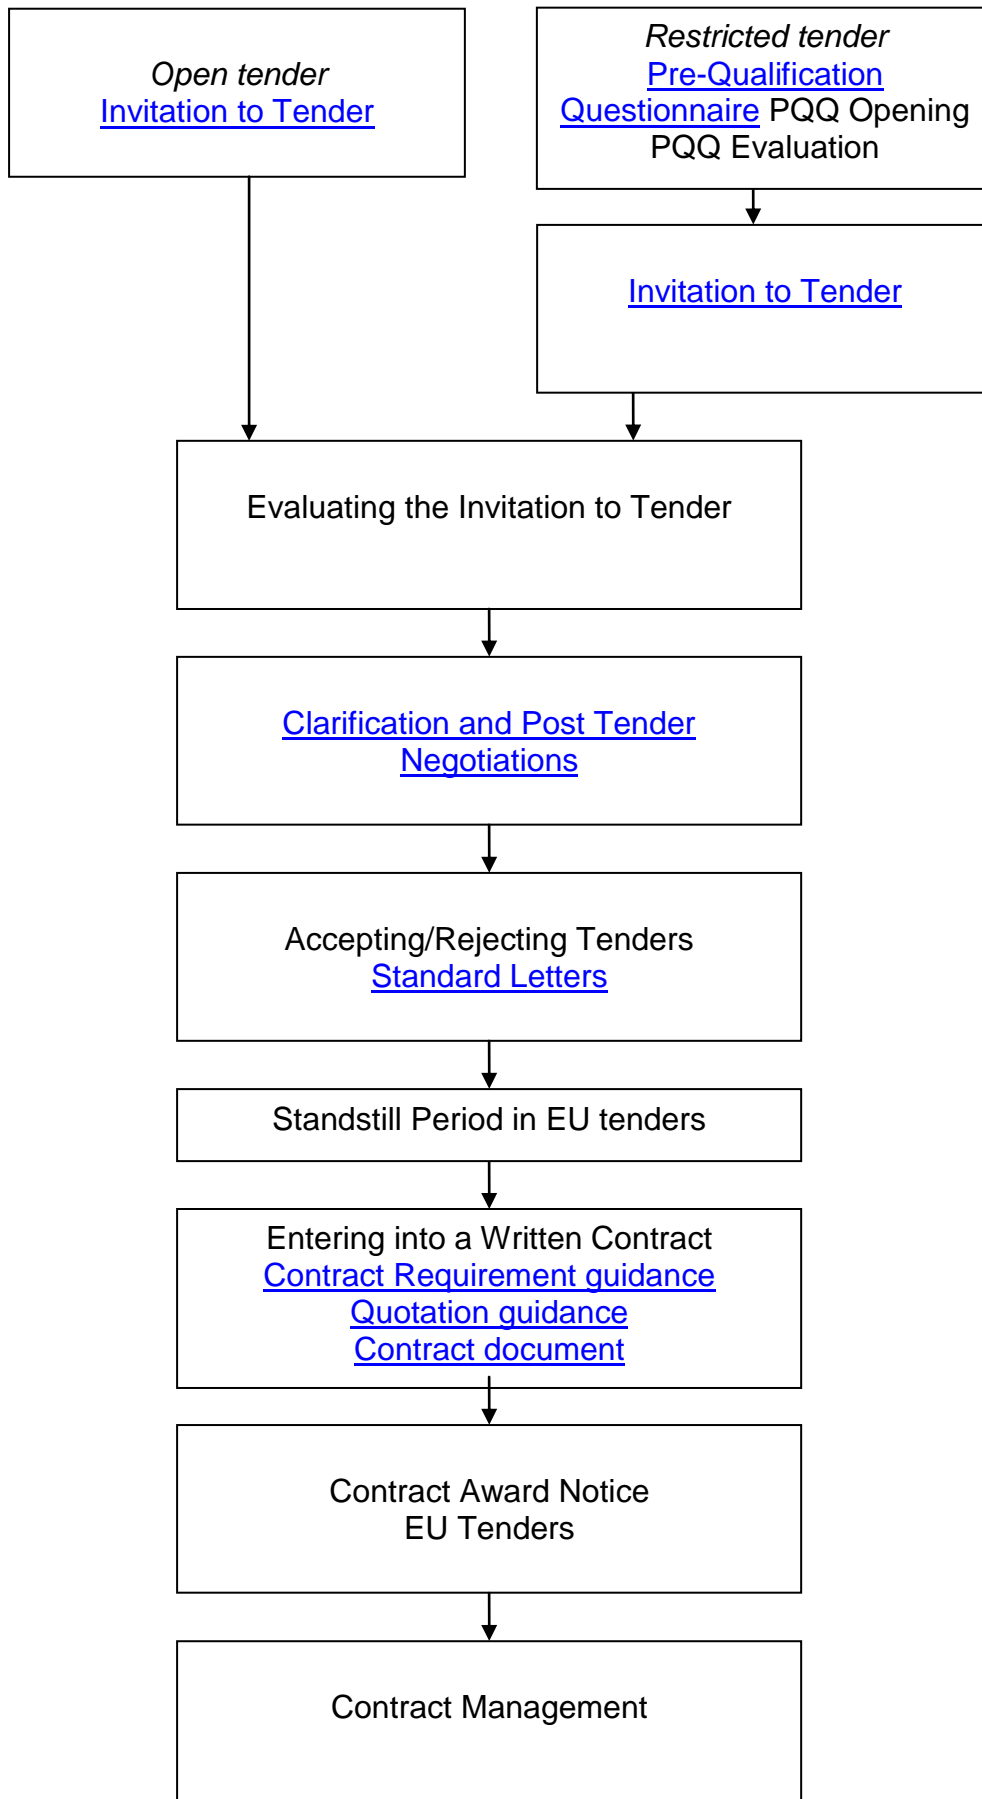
Open tender
Invitation to Tender

Restricted tender
Pre-Qualification Questionnaire PQQ Opening PQQ Evaluation

Invitation to Tender

Evaluating the Invitation to Tender

Clarification and Post Tender Negotiations

Accepting/Rejecting Tenders
Standard Letters

Standstill Period in EU tenders

Entering into a Written Contract
Contract Requirement guidance
Quotation guidance
Contract document

Contract Award Notice
EU Tenders

Contract Management